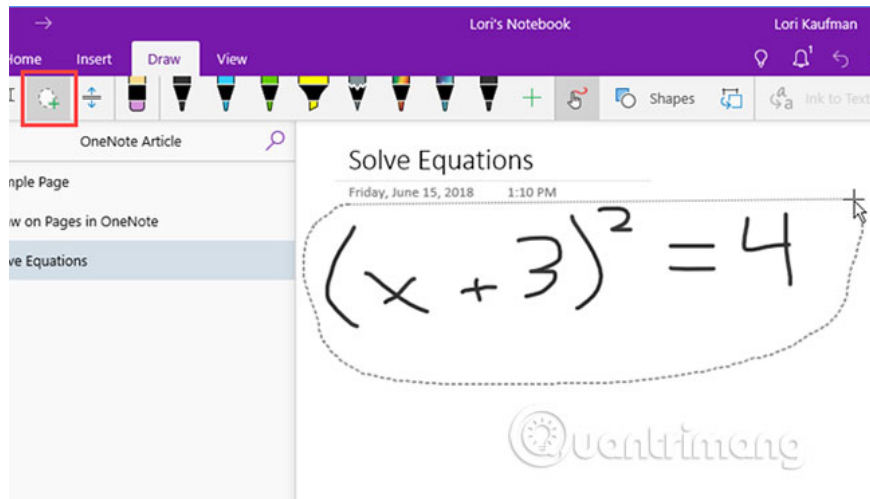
Lori's Notebook

Lori Kaufman

Home Insert Draw View

Shapes

Ink to Text

OneNote Article

nple Page

w on Pages in OneNote

ve Equations

Solve Equations

Friday, June 15, 2018 1:10 PM

$(x+3)^2=4$

Quantrimang